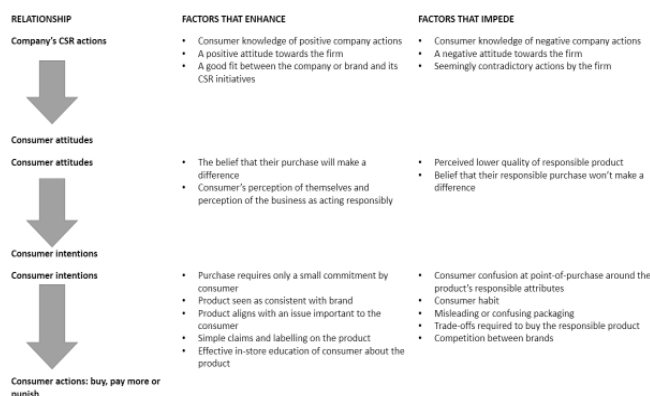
| RELATIONSHIP | FACTORS THAT ENHANCE | FACTORS THAT IMPEDE |
|---|---|---|
| Company's CSR actions<br><br>Consumer attitudes | • Consumer knowledge of positive company actions<br>• A positive attitude towards the firm<br>• A good fit between the company or brand and its CSR initiatives | • Consumer knowledge of negative company actions<br>• A negative attitude towards the firm<br>• Seemingly contradictory actions by the firm |
| Consumer attitudes<br><br>Consumer intentions | • The belief that their purchase will make a difference<br>• Consumer's perception of themselves and perception of the business as acting responsibly | • Perceived lower quality of responsible product<br>• Belief that their responsible purchase won't make a difference |
| Consumer intentions<br><br>Consumer actions: buy, pay more or punish | • Purchase requires only a small commitment by consumer<br>• Product seen as consistent with brand<br>• Product aligns with an issue important to the consumer<br>• Simple claims and labelling on the product<br>• Effective in-store education of consumer about the product | • Consumer confusion at point-of-purchase around the product's responsible attributes<br>• Consumer habit<br>• Misleading or confusing packaging<br>• Trade-offs required to buy the responsible product<br>• Competition between brands |